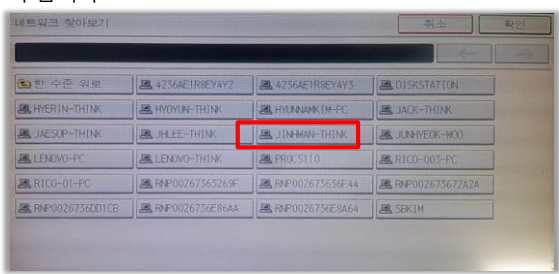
네트워크 찾아보기

취소

확인

한 수준 위로

4256AE1R8EY4Y2

4256AE1R8EY4Y3

DISKSTATION

HYERIN-THINK

HYOYUN-THINK

HYUNNAMKIM-PC

JACK-THINK

JAESUP-THINK

JHLEE-THINK

JINHWAN-THINK

JUNHYEOK-MOO

LENOVO-PC

LENOVO-THINK

PROC5110

RICO-005-PC

RICO-01-PC

RNP00267563269F

RNP002675636F44

RNP002675672A2A

RNP0026736DD1CB

RNP0026736E86AA

RNP0026736E8A64

SBKIM